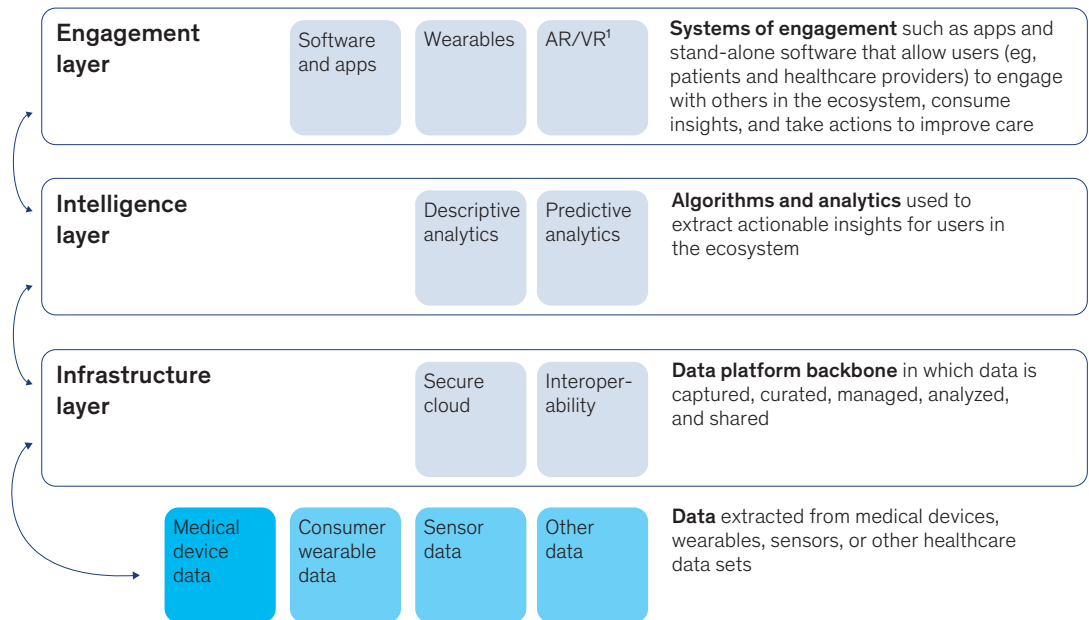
Engagement layer

Software and apps

Wearables

AR/VR$^1$

**Systems of engagement** such as apps and stand-alone software that allow users (eg, patients and healthcare providers) to engage with others in the ecosystem, consume insights, and take actions to improve care

Intelligence layer

Descriptive analytics

Predictive analytics

**Algorithms and analytics** used to extract actionable insights for users in the ecosystem

Infrastructure layer

Secure cloud

Interoperability

**Data platform backbone** in which data is captured, curated, managed, analyzed, and shared

Medical device data

Consumer wearable data

Sensor data

Other data

**Data** extracted from medical devices, wearables, sensors, or other healthcare data sets